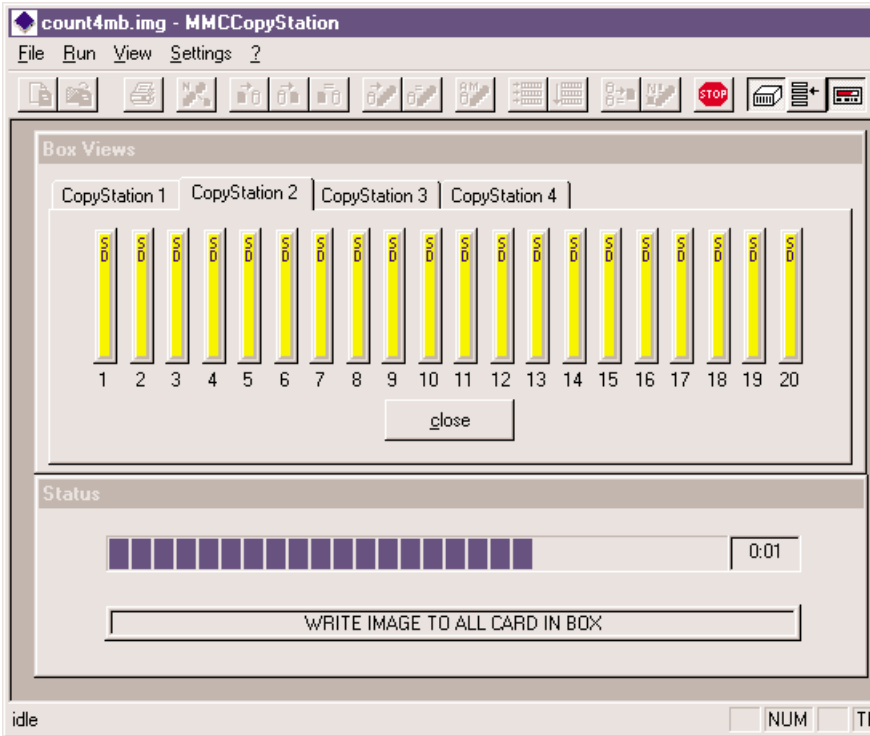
count4mb.img - MMCCopyStation

File Run View Settings ?

STOP

Box Views

CopyStation 1 | CopyStation 2 | CopyStation 3 | CopyStation 4

SD SD SD SD SD SD SD SD SD SD SD SD SD SD SD SD SD SD SD SD

1 2 3 4 5 6 7 8 9 10 11 12 13 14 15 16 17 18 19 20

close

Status

0:01

WRITE IMAGE TO ALL CARD IN BOX

idle

NUM

T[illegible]